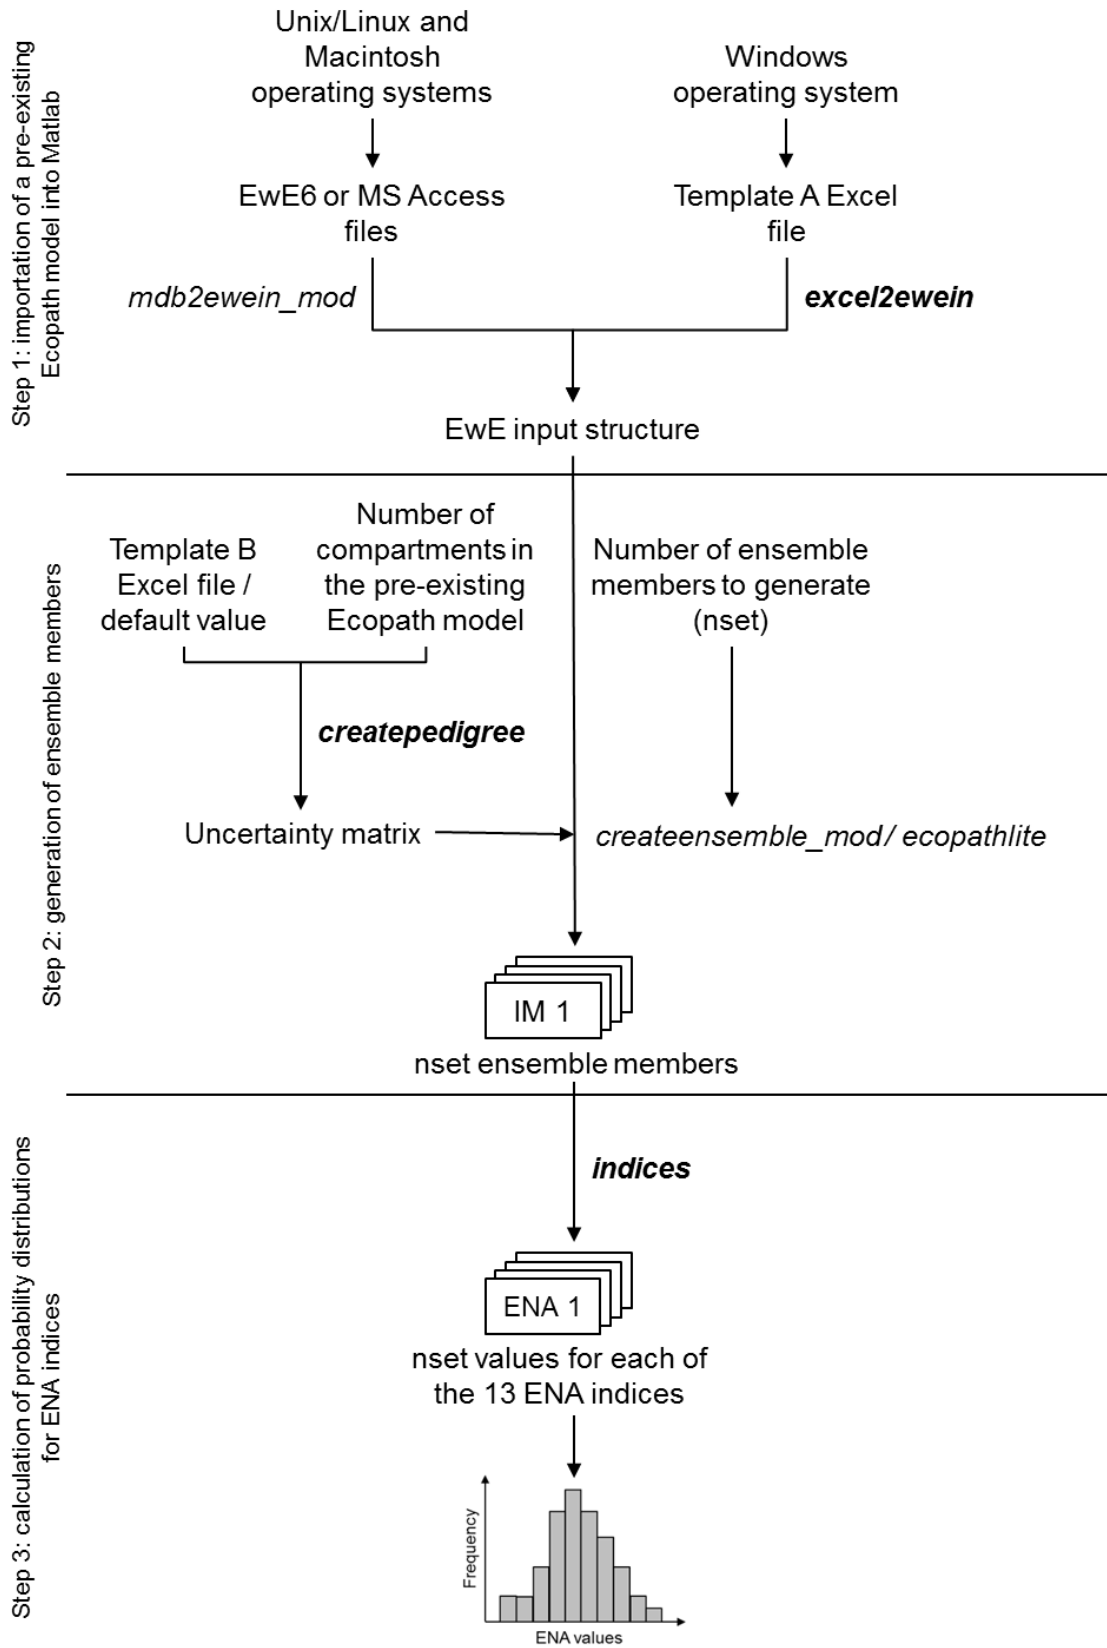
Step 1: importation of a pre-existing Ecopath model into Matlab

Unix/Linux and Macintosh operating systems

Windows operating system

EwE6 or MS Access files

Template A Excel file

mdb2ewein_mod

excel2ewein

EwE input structure

Step 2: generation of ensemble members

Template B Excel file / default value

Number of compartments in the pre-existing Ecopath model

Number of ensemble members to generate (nset)

createpedigree

Uncertainty matrix

createensemble_mod/ ecopathlite

IM 1

nset ensemble members

Step 3: calculation of probability distributions for ENA indices

indices

ENA 1

nset values for each of the 13 ENA indices

Frequency

ENA values